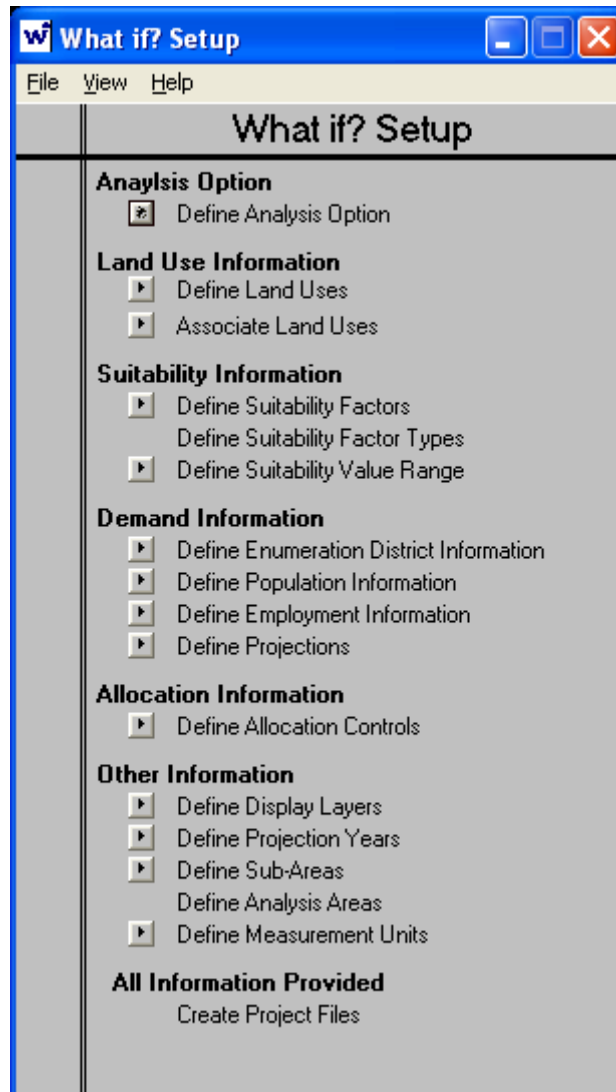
wi What if? Setup

File View Help

What if? Setup

Anaylsis Option
Define Analysis Option

Land Use Information
Define Land Uses
Associate Land Uses

Suitability Information
Define Suitability Factors
Define Suitability Factor Types
Define Suitability Value Range

Demand Information
Define Enumeration District Information
Define Population Information
Define Employment Information
Define Projections

Allocation Information
Define Allocation Controls

Other Information
Define Display Layers
Define Projection Years
Define Sub-Areas
Define Analysis Areas
Define Measurement Units

All Information Provided
Create Project Files